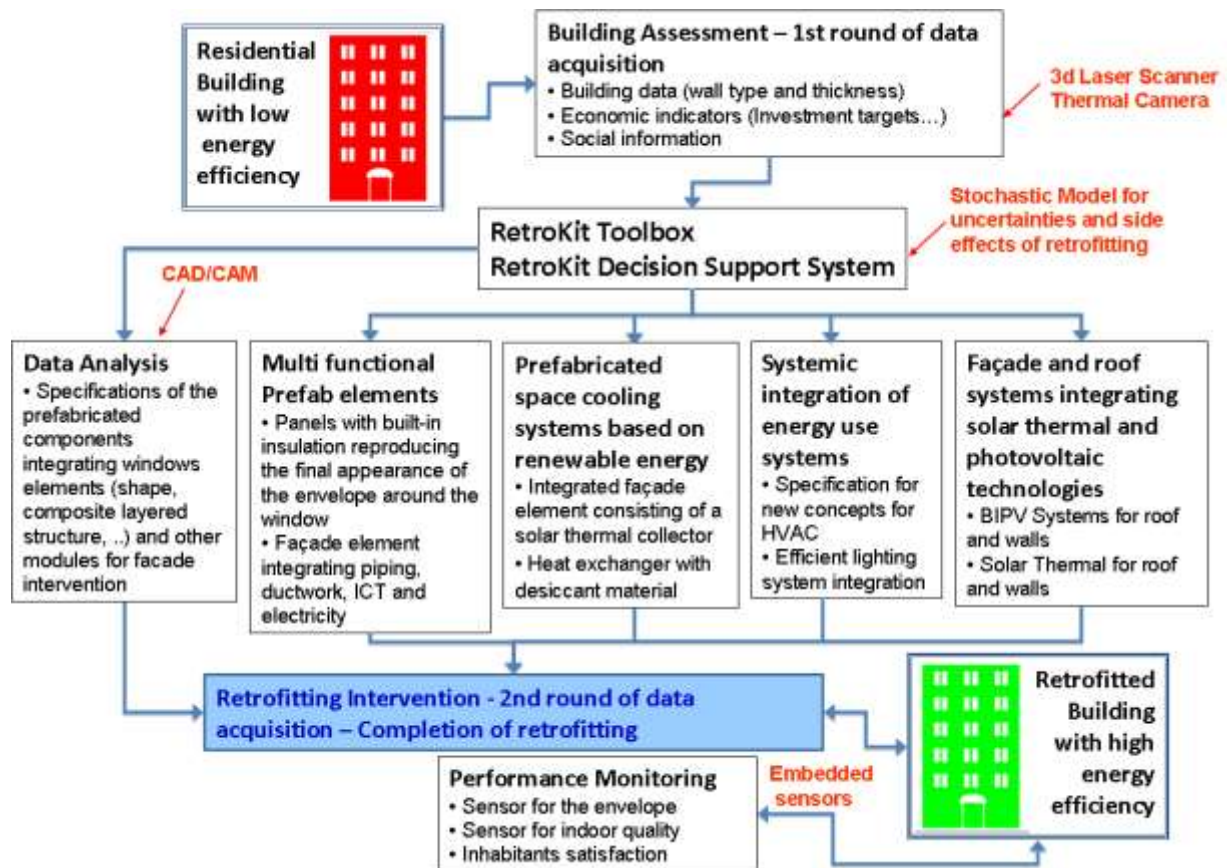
Residential Building with low energy efficiency

Building Assessment – 1st round of data acquisition
• Building data (wall type and thickness)
• Economic indicators (Investment targets…)
• Social information

3d Laser Scanner Thermal Camera

Stochastic Model for uncertainties and side effects of retrofitting

RetroKit Toolbox
RetroKit Decision Support System

CAD/CAM

Data Analysis
• Specifications of the prefabricated components integrating windows elements (shape, composite layered structure, ..) and other modules for facade intervention

Multi functional Prefab elements
• Panels with built-in insulation reproducing the final appearance of the envelope around the window
• Façade element integrating piping, ductwork, ICT and electricity

Prefabricated space cooling systems based on renewable energy
• Integrated façade element consisting of a solar thermal collector
• Heat exchanger with desiccant material

Systemic integration of energy use systems
• Specification for new concepts for HVAC
• Efficient lighting system integration

Façade and roof systems integrating solar thermal and photovoltaic technologies
• BIPV Systems for roof and walls
• Solar Thermal for roof and walls

Retrofitting Intervention - 2nd round of data acquisition – Completion of retrofitting

Retrofitted Building with high energy efficiency

Embedded sensors

Performance Monitoring
• Sensor for the envelope
• Sensor for indoor quality
• Inhabitants satisfaction